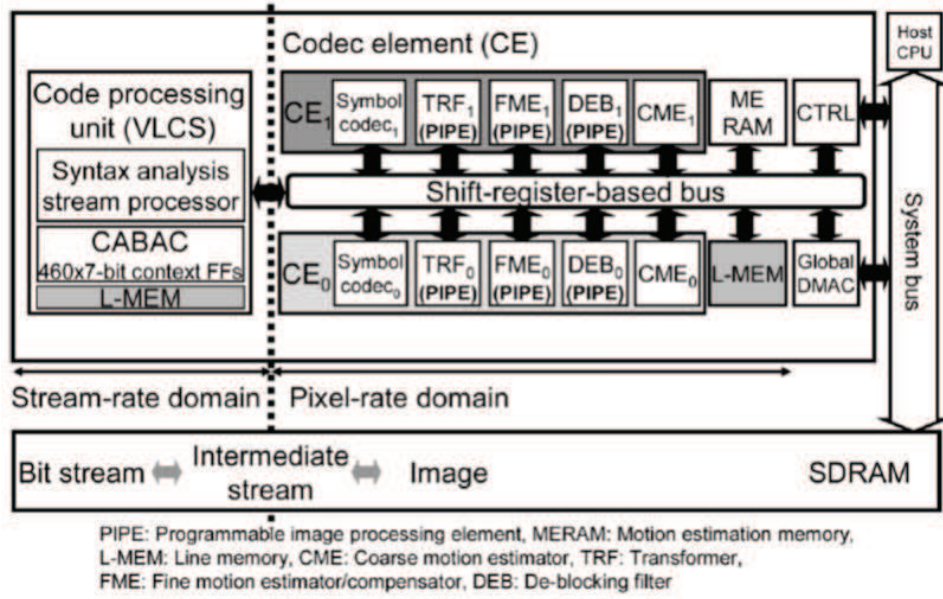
Host CPU

Codec element (CE)

Code processing unit (VLCS)

Syntax analysis stream processor

CABAC
460x7-bit context FFs

L-MEM

$CE_1$ Symbol $codec_1$ $TRF_1$ (PIPE) $FME_1$ (PIPE) $DEB_1$ (PIPE) $CME_1$ ME RAM CTRL

Shift-register-based bus

$CE_0$ Symbol $codec_0$ $TRF_0$ (PIPE) $FME_0$ (PIPE) $DEB_0$ (PIPE) $CME_0$ L-MEM Global DMAC

System bus

Stream-rate domain Pixel-rate domain

Bit stream Intermediate stream Image SDRAM

PIPE: Programmable image processing element, MERAM: Motion estimation memory,
L-MEM: Line memory, CME: Coarse motion estimator, TRF: Transformer,
FME: Fine motion estimator/compensator, DEB: De-blocking filter